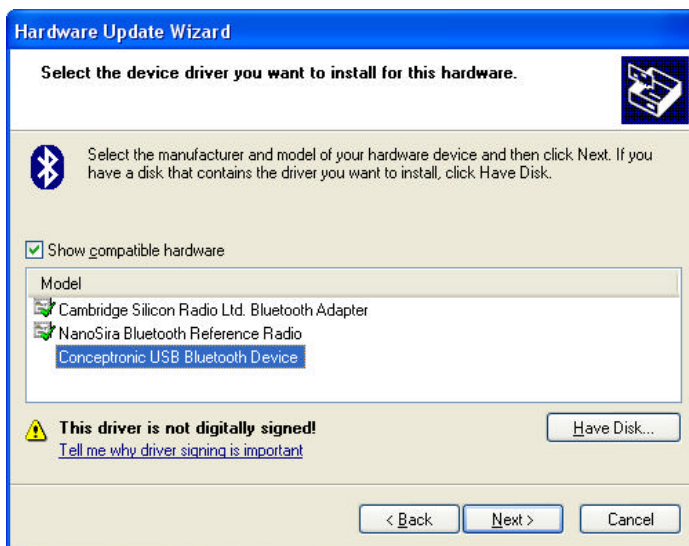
Hardware Update Wizard

Select the device driver you want to install for this hardware.

Select the manufacturer and model of your hardware device and then click Next. If you have a disk that contains the driver you want to install, click Have Disk.

Show compatible hardware

| Model |
|---|
| Cambridge Silicon Radio Ltd. Bluetooth Adapter |
| NanoSira Bluetooth Reference Radio |
| Conceptronic USB Bluetooth Device |

This driver is not digitally signed!
Tell me why driver signing is important

Have Disk...

< Back
Next >
Cancel